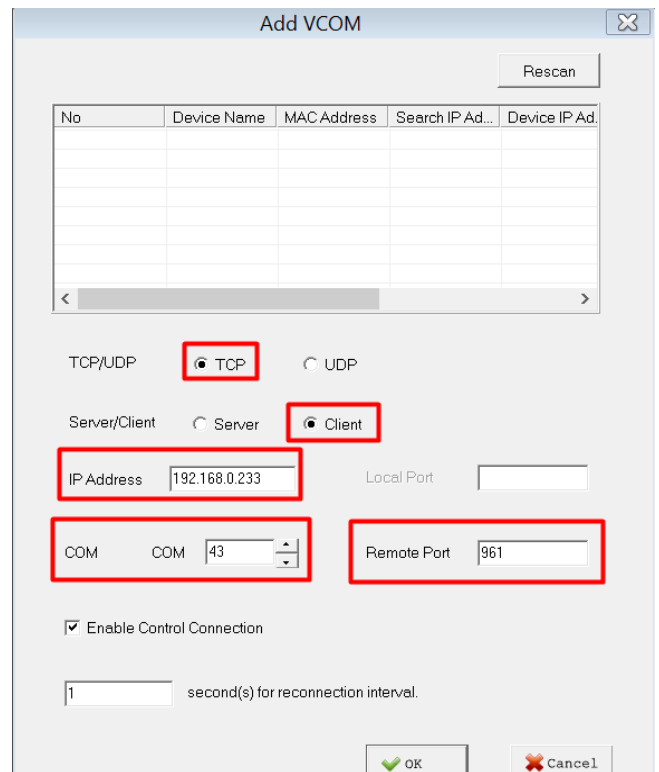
Add VCOM

Rescan

| No | Device Name | MAC Address | Search IP Ad... | Device IP Ad. |
|---|---|---|---|---|
| | | | | |

TCP/UDP TCP UDP

Server/Client Server Client

IP Address 192.168.0.233

Local Port

COM COM 43

Remote Port 961

Enable Control Connection

1 second(s) for reconnection interval.

OK

Cancel